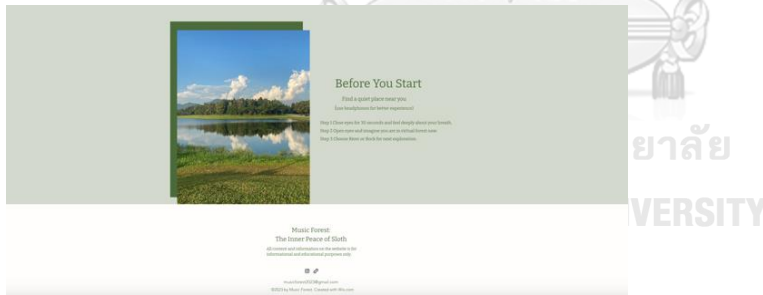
Before You Start

Find a quiet place near you.

(use headphones for better experience)

Step 1 Close eyes for 10 seconds and feel deeply about your breath.
Step 2 Open eyes and imagine you are in virtual forest now.
Step 3 Choose Rest or Walk for next exploration.

ยาลัย

VERSITY

Music Forest
The Inner Peace of Sloth

All content and information on the website is for informational and educational purposes only.

musicforest2023@gmail.com
©2023 by Music Forest. Created with Wix.com